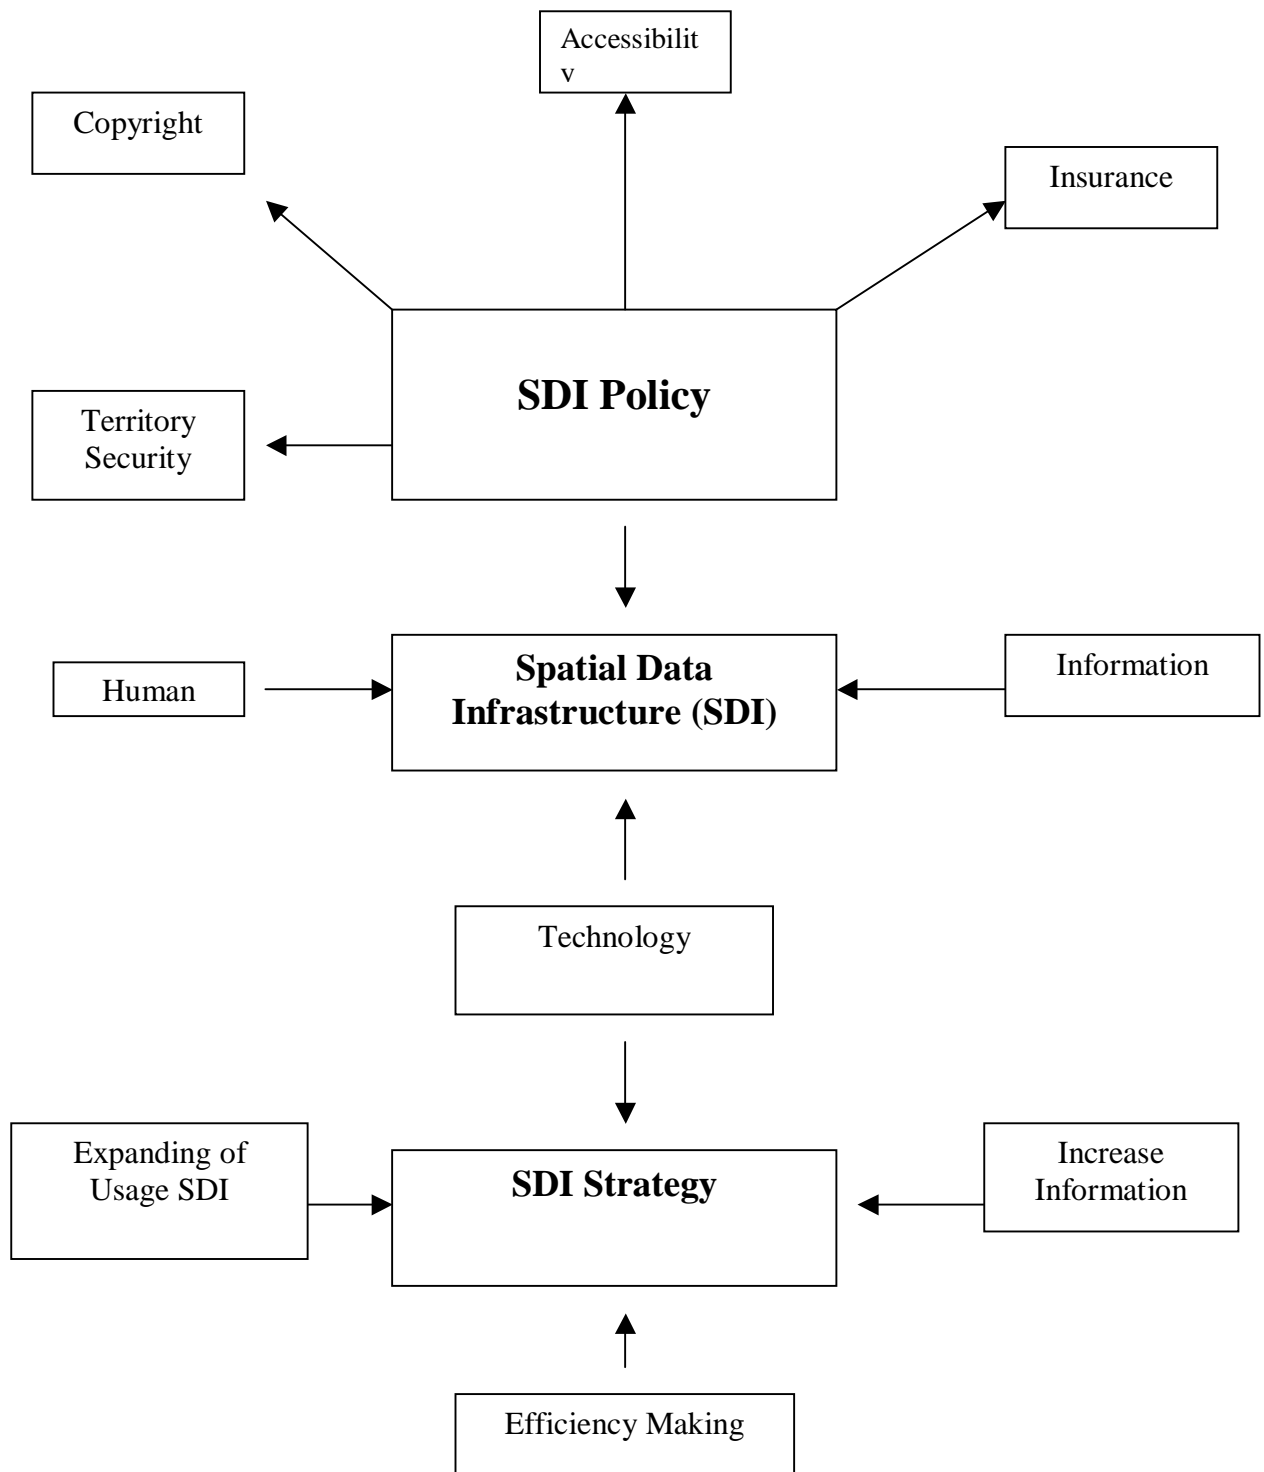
Accessibilit
v

Copyright

Insurance

SDI Policy

Territory Security

Spatial Data Infrastructure (SDI)

Human

Information

Technology

SDI Strategy

Expanding of Usage SDI

Increase Information

Efficiency Making